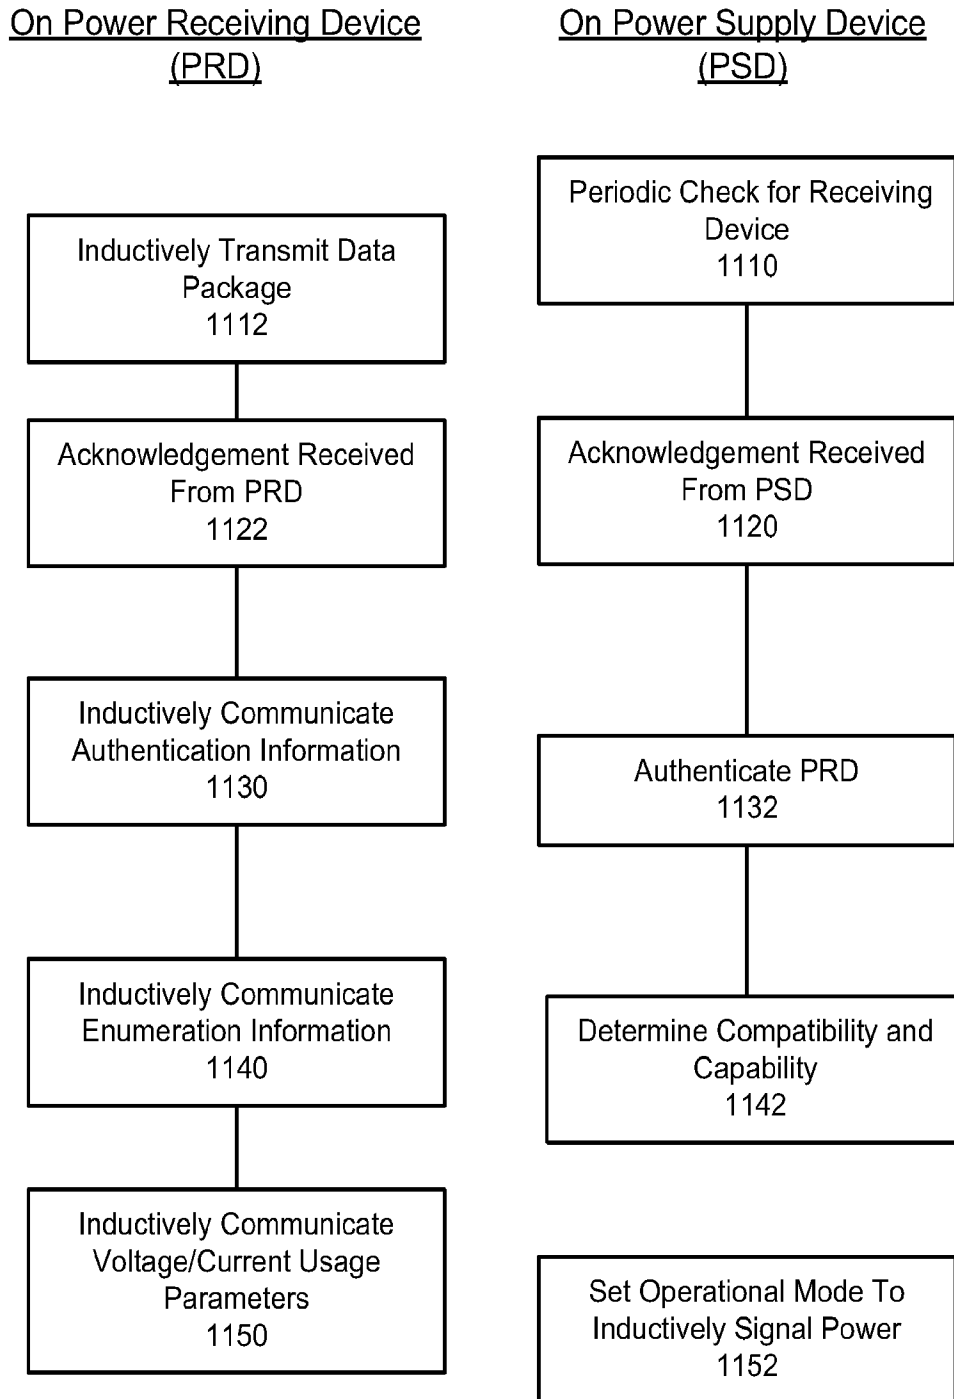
On Power Receiving Device (PRD)

Inductively Transmit Data Package
1112

Acknowledgement Received From PRD
1122

Inductively Communicate Authentication Information
1130

Inductively Communicate Enumeration Information
1140

Inductively Communicate Voltage/Current Usage Parameters
1150

On Power Supply Device (PSD)

Periodic Check for Receiving Device
1110

Acknowledgement Received From PSD
1120

Authenticate PRD
1132

Determine Compatibility and Capability
1142

Set Operational Mode To Inductively Signal Power
1152